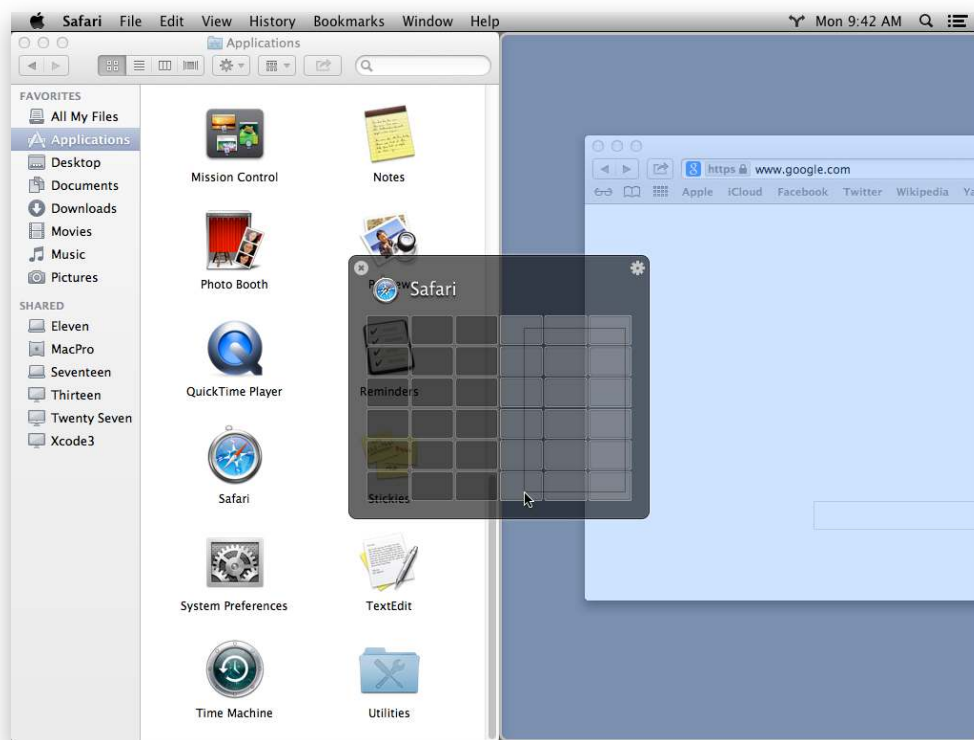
Safari File Edit View History Bookmarks Window Help Mon 9:42 AM

Applications

FAVORITES
All My Files
Applications
Desktop
Documents
Downloads
Movies
Music
Pictures
SHARED
Eleven
MacPro
Seventeen
Thirteen
Twenty Seven
Xcode3

Mission Control
Notes
Photo Booth
Preview
QuickTime Player
Reminders
Safari
Stickies
System Preferences
TextEdit
Time Machine
Utilities

Safari

https www.google.com
Apple iCloud Facebook Twitter Wikipedia Ya